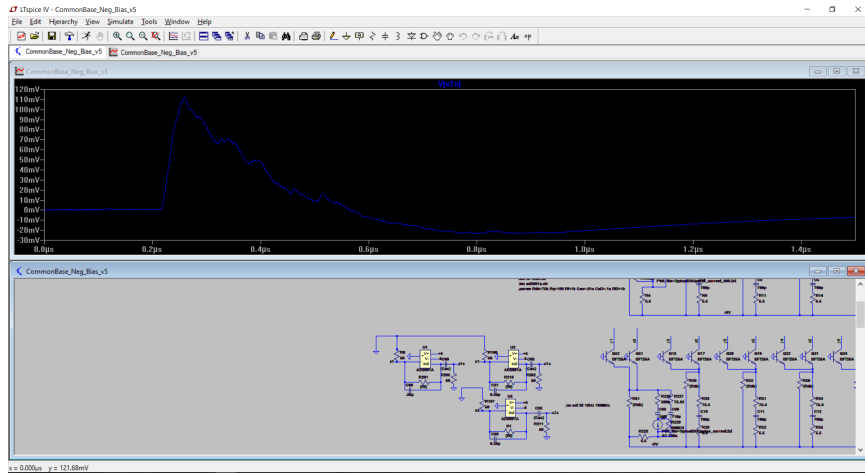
LTspice IV - CommonBase_Neg_Bias_v5

File Edit Hierarchy View Simulate Tools Window Help

CommonBase_Neg_Bias_v5 CommonBase_Neg_Bias_v5

CommonBase_Neg_Bias_v5

V(n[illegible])

120mV
110mV
100mV
90mV
80mV
70mV
60mV
50mV
40mV
30mV
20mV
10mV
0mV
-10mV
-20mV
-30mV

0.0µs 0.2µs 0.4µs 0.6µs 0.8µs 1.0µs 1.2µs 1.4µs

CommonBase_Neg_Bias_v5

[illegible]

x = 0.000µs y = 121.68mV